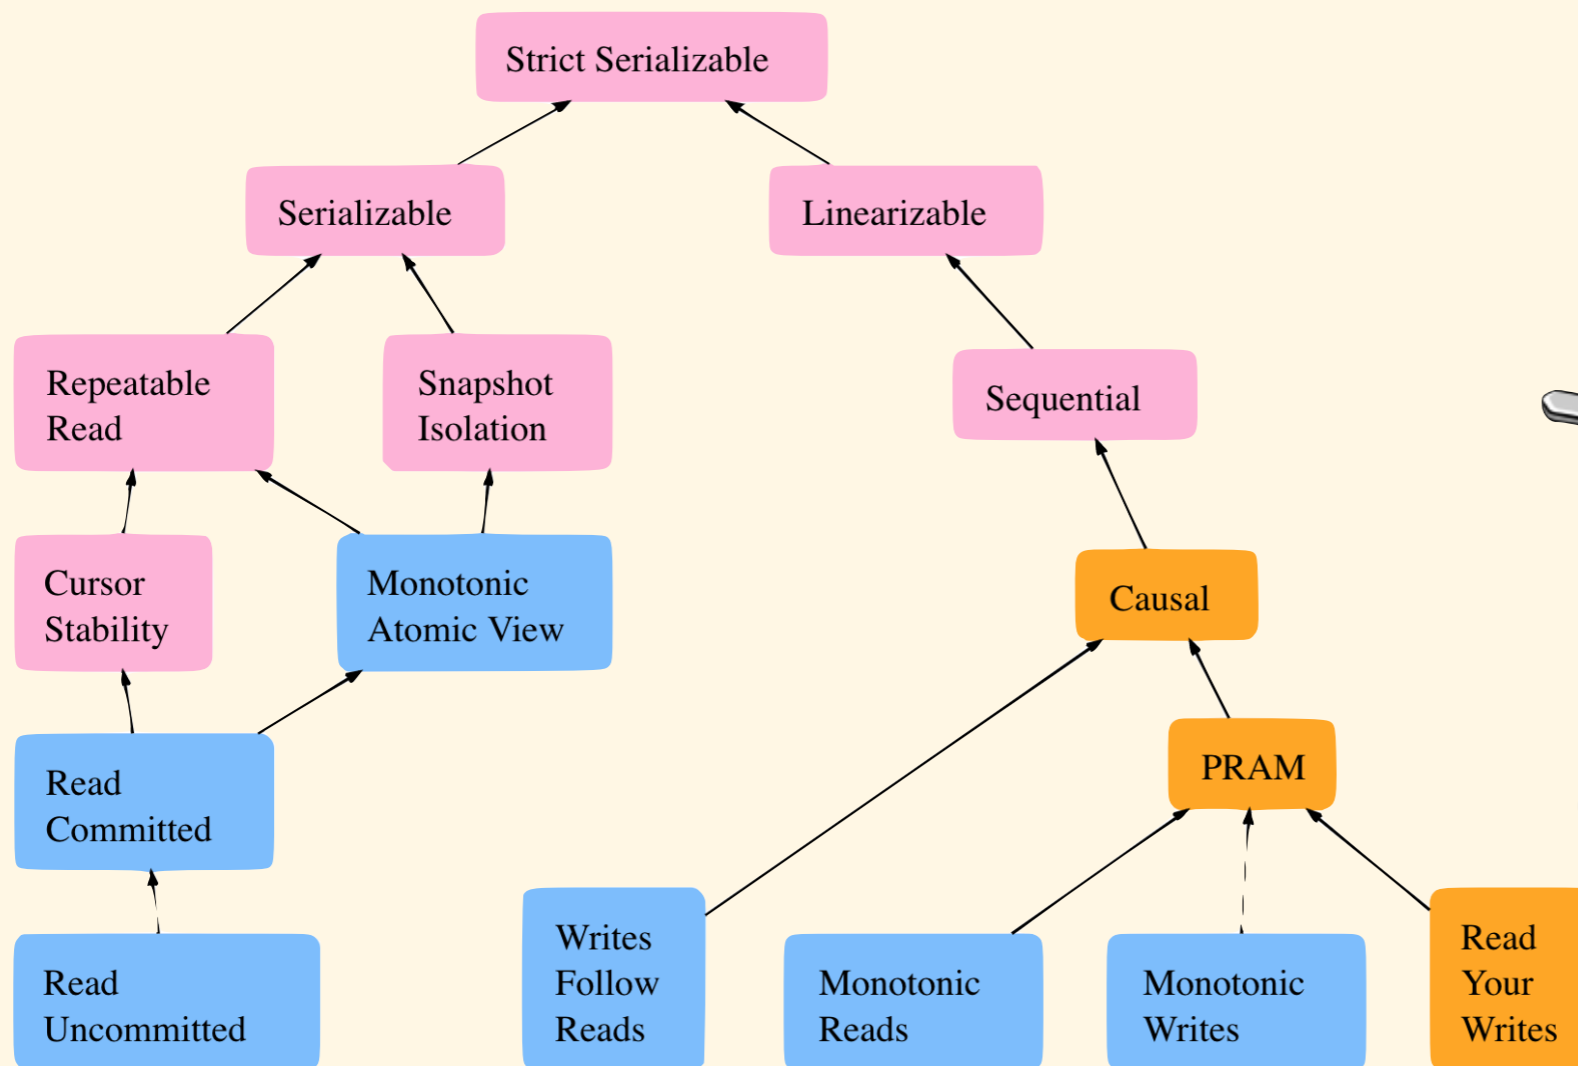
Strict Serializable

Serializable

Linearizable

Repeatable Read

Snapshot Isolation

Sequential

Cursor Stability

Monotonic Atomic View

Causal

PRAM

Read Committed

Read Uncommitted

Writes Follow Reads

Monotonic Reads

Monotonic Writes

Read Your Writes